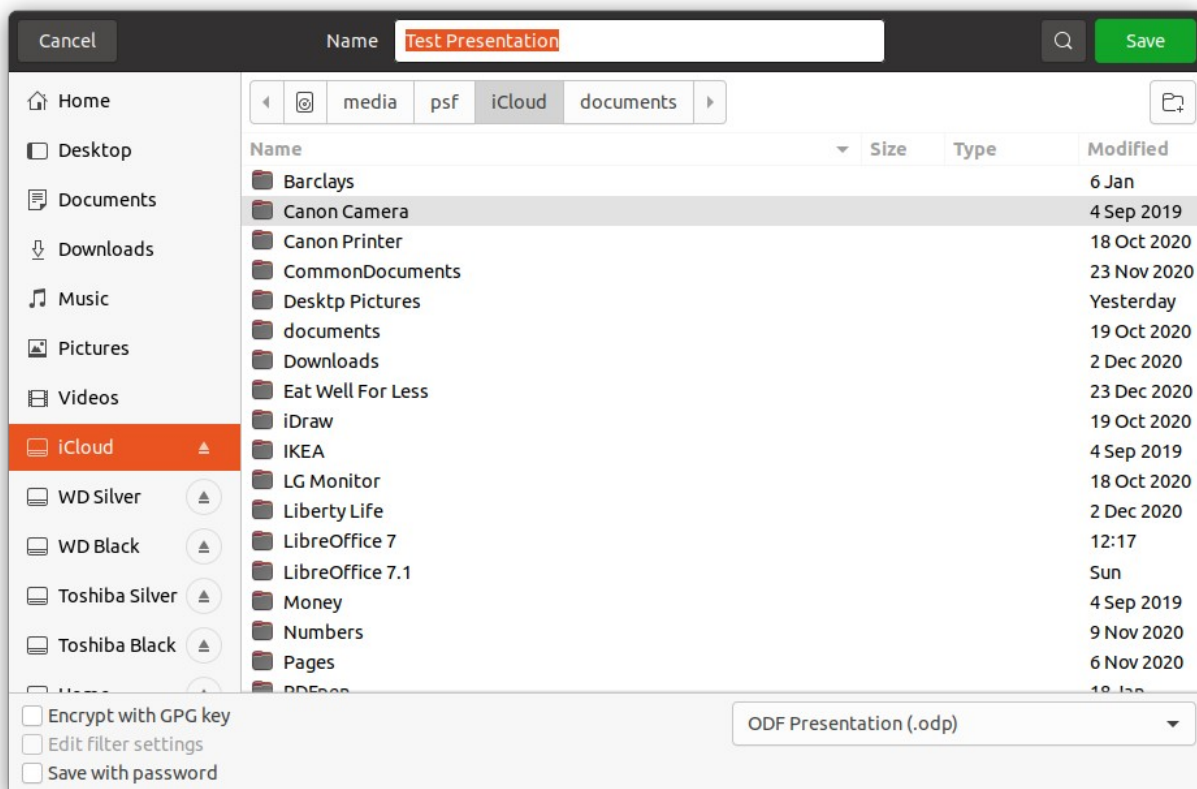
Cancel Name Test Presentation Save

Home
Desktop
Documents
Downloads
Music
Pictures
Videos
iCloud
WD Silver
WD Black
Toshiba Silver
Toshiba Black
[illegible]

media psf iCloud documents

| Name | Size | Type | Modified |
|---|---|---|---|
| Barclays | | | 6 Jan |
| Canon Camera | | | 4 Sep 2019 |
| Canon Printer | | | 18 Oct 2020 |
| CommonDocuments | | | 23 Nov 2020 |
| Desktp Pictures | | | Yesterday |
| documents | | | 19 Oct 2020 |
| Downloads | | | 2 Dec 2020 |
| Eat Well For Less | | | 23 Dec 2020 |
| iDraw | | | 19 Oct 2020 |
| IKEA | | | 4 Sep 2019 |
| LG Monitor | | | 18 Oct 2020 |
| Liberty Life | | | 2 Dec 2020 |
| LibreOffice 7 | | | 12:17 |
| LibreOffice 7.1 | | | Sun |
| Money | | | 4 Sep 2019 |
| Numbers | | | 9 Nov 2020 |
| Pages | | | 6 Nov 2020 |
| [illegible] | | | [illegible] |

Encrypt with GPG key
Edit filter settings
Save with password

ODF Presentation (.odp)